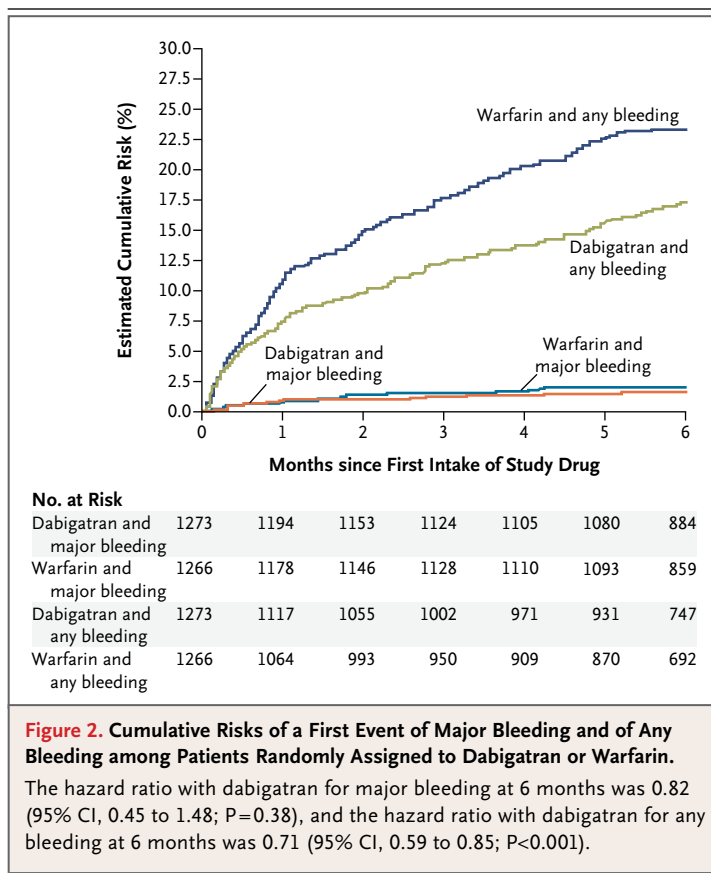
Estimated Cumulative Risk (%)

30.0
27.5
25.0
22.5
20.0
17.5
15.0
12.5
10.0
7.5
5.0
2.5
0.0

Warfarin and any bleeding

Dabigatran and any bleeding

Warfarin and major bleeding

Dabigatran and major bleeding

0 1 2 3 4 5 6

Months since First Intake of Study Drug

No. at Risk

| | | | | | | | |
|---|---|---|---|---|---|---|---|
| Dabigatran and major bleeding | 1273 | 1194 | 1153 | 1124 | 1105 | 1080 | 884 |
| Warfarin and major bleeding | 1266 | 1178 | 1146 | 1128 | 1110 | 1093 | 859 |
| Dabigatran and any bleeding | 1273 | 1117 | 1055 | 1002 | 971 | 931 | 747 |
| Warfarin and any bleeding | 1266 | 1064 | 993 | 950 | 909 | 870 | 692 |

Figure 2. Cumulative Risks of a First Event of Major Bleeding and of Any Bleeding among Patients Randomly Assigned to Dabigatran or Warfarin.

The hazard ratio with dabigatran for major bleeding at 6 months was 0.82 (95% CI, 0.45 to 1.48; P=0.38), and the hazard ratio with dabigatran for any bleeding at 6 months was 0.71 (95% CI, 0.59 to 0.85; P<0.001).